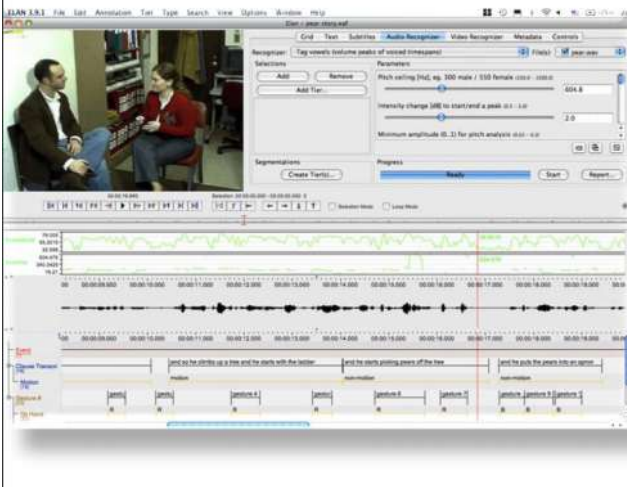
ELAN 3.9.1 File Edit Annotation Tier Type Search View Options Window Help

Elan - pear-story.eaf

Grid Text Subtitles Audio Recognizer Video Recognizer Metadata Controls

Recognizer: Tag vowels (volume peaks of voiced timespans)

File(s): pear.wav

Selections

Add

Remove

Add Tier...

Parameters

Pitch ceiling [Hz], eg. 300 male / 550 female

604.8

Intensity change [dB] to start/end a peak

2.0

Minimum amplitude (0..1) for pitch analysis

Segmentations

Create Tier(s)...

Progress

Ready

Start

Report...

Selection Mode

Loop Mode

00:00:10.000 00:00:11.000 00:00:12.000 00:00:13.000 00:00:14.000 00:00:15.000 00:00:16.000 00:00:17.000 00:00:18.000

Event

Chinese Transcr

Motion

Gesture A

and so he climbs up a tree and he starts with the ladder

and he starts picking pears off the tree

and he puts the pears into an apron

motion

non-motion

non-motion

gesture 4

gesture 6

gesture 7

gesture 8

gesture 9

gesture